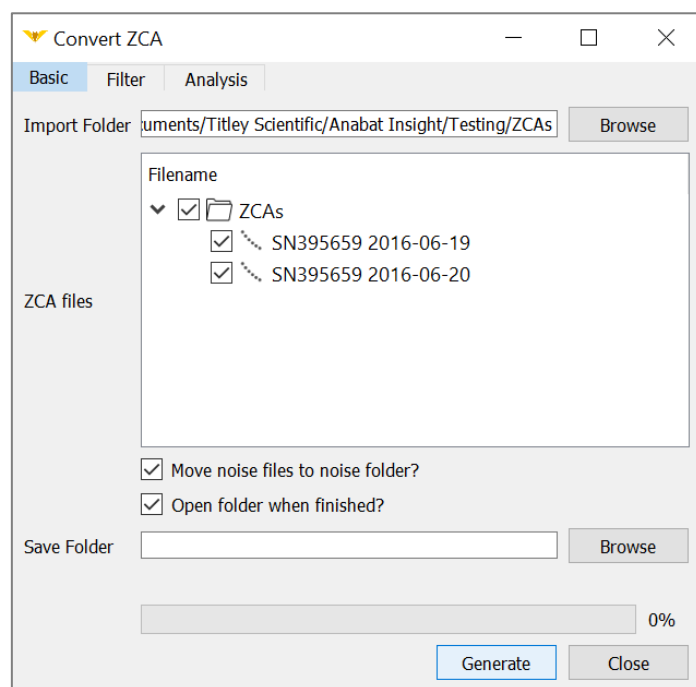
Convert ZCA

Basic
Filter
Analysis

Import Folder
uments/Titley Scientific/Anabat Insight/Testing/ZCAs
Browse

Filename
ZCAs
SN395659 2016-06-19
SN395659 2016-06-20

ZCA files

Move noise files to noise folder?
Open folder when finished?

Save Folder
Browse

0%

Generate
Close